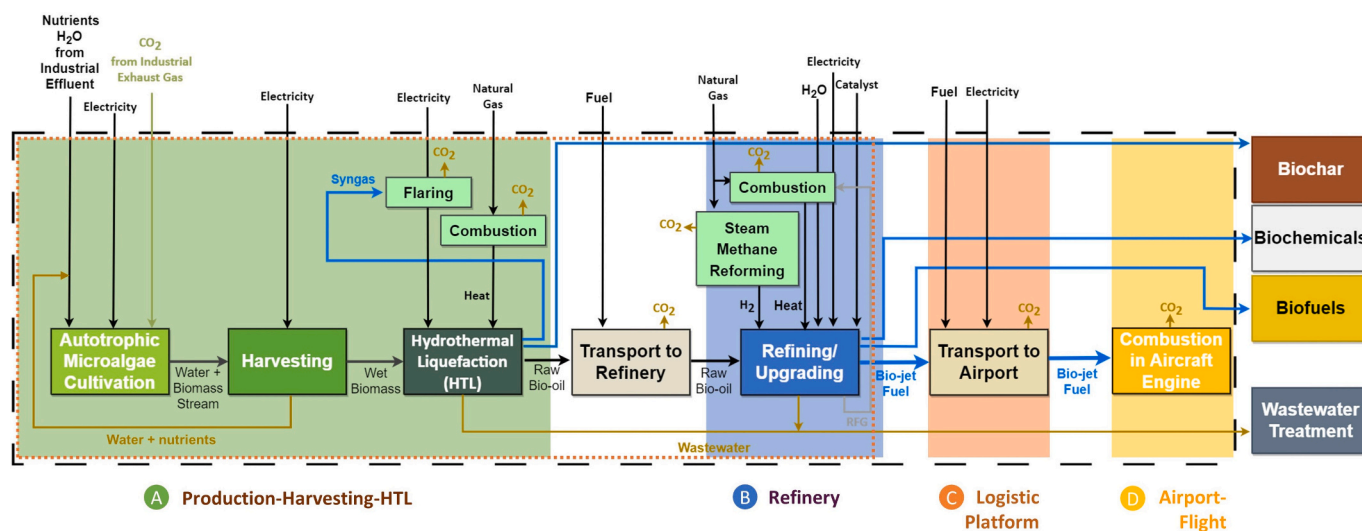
Nutrients $H_2O$ from Industrial Effluent

Electricity

$CO_2$ from Industrial Exhaust Gas

Electricity

Electricity

Natural Gas

Fuel

Natural Gas

Electricity

$H_2O$

Catalyst

Fuel

Electricity

Syngas

Flaring

$CO_2$

$CO_2$

Combustion

$CO_2$

Combustion

$CO_2$

Steam Methane Reforming

Heat

$H_2$

Heat

Biochar

Biochemicals

Biofuels

$CO_2$

$CO_2$

$CO_2$

Autotrophic Microalgae Cultivation

Water + Biomass Stream

Harvesting

Wet Biomass

Hydrothermal Liquefaction (HTL)

Raw Bio-oil

Transport to Refinery

Raw Bio-oil

Refining/ Upgrading

Bio-jet Fuel

Transport to Airport

Bio-jet Fuel

Combustion in Aircraft Engine

RFG

Wastewater Treatment

Water + nutrients

Wastewater

A Production-Harvesting-HTL

B Refinery

C Logistic Platform

D Airport-Flight